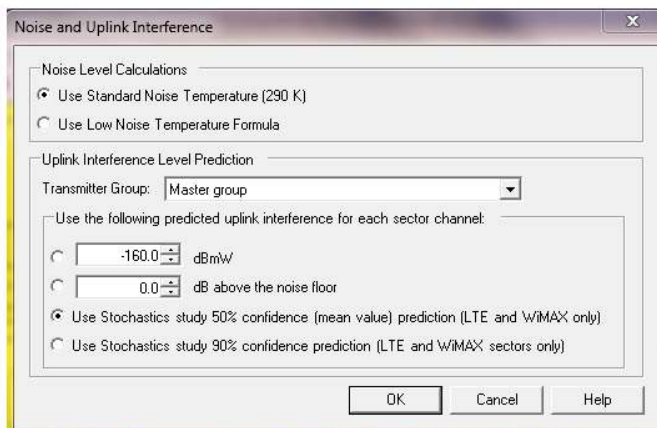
Noise and Uplink Interference

Noise Level Calculations

Use Standard Noise Temperature (290 K)

Use Low Noise Temperature Formula

Uplink Interference Level Prediction

Transmitter Group: Master group

Use the following predicted uplink interference for each sector channel:

-160.0 dBmW

0.0 dB above the noise floor

Use Stochastics study 50% confidence (mean value) prediction (LTE and WiMAX only)

Use Stochastics study 90% confidence prediction (LTE and WiMAX sectors only)

OK Cancel Help